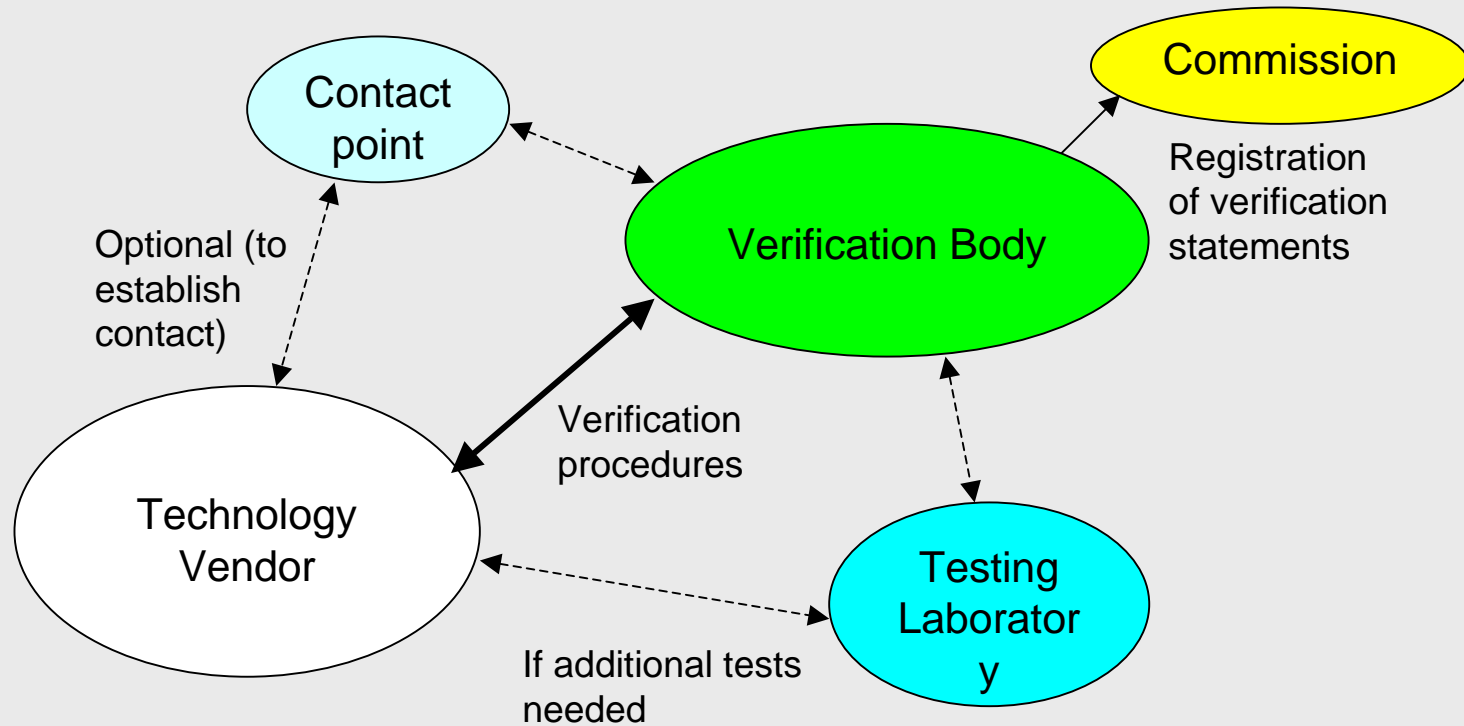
Contact point

Commission

Registration of verification statements

Optional (to establish contact)

Verification Body

Verification procedures

Technology Vendor

Testing Laborator y

If additional tests needed